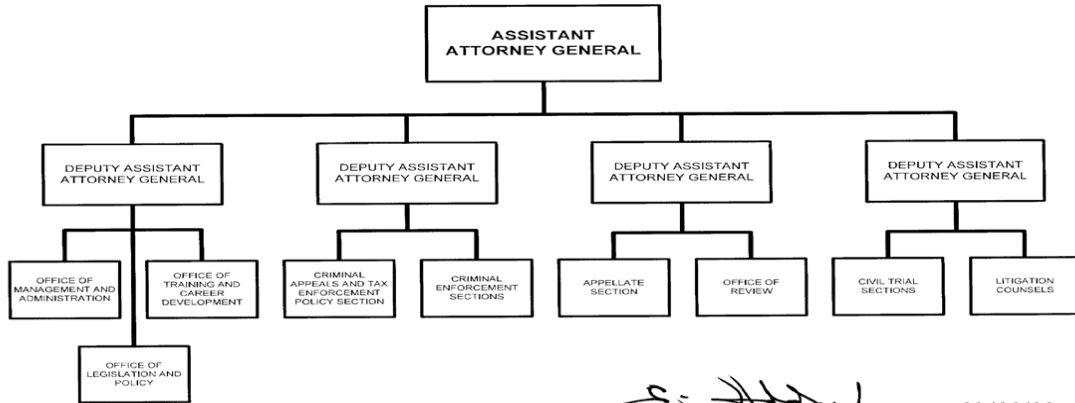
ASSISTANT ATTORNEY GENERAL

DEPUTY ASSISTANT ATTORNEY GENERAL

DEPUTY ASSISTANT ATTORNEY GENERAL

DEPUTY ASSISTANT ATTORNEY GENERAL

DEPUTY ASSISTANT ATTORNEY GENERAL

OFFICE OF MANAGEMENT AND ADMINISTRATION

OFFICE OF TRAINING AND CAREER DEVELOPMENT

OFFICE OF LEGISLATION AND POLICY

CRIMINAL APPEALS AND TAX ENFORCEMENT POLICY SECTION

CRIMINAL ENFORCEMENT SECTIONS

APPELLATE SECTION

OFFICE OF REVIEW

CIVIL TRIAL SECTIONS

LITIGATION COUNSELS

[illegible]